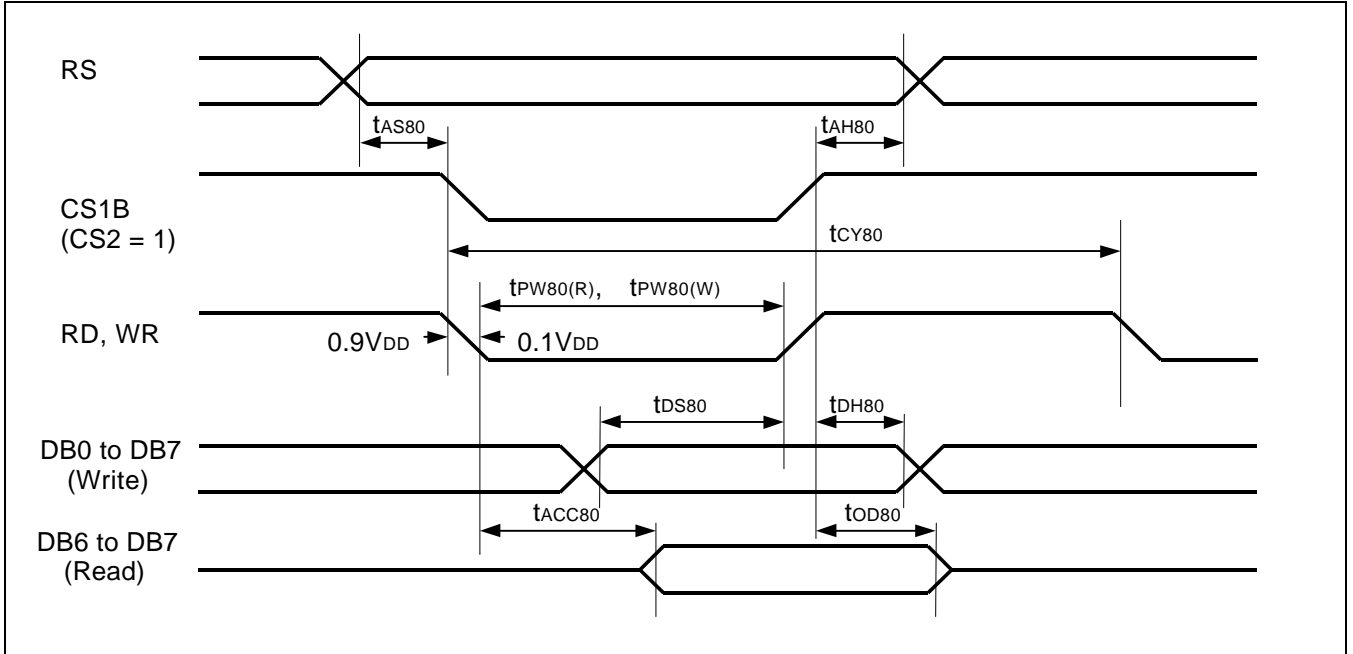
RS

$t_{AS80}$

$t_{AH80}$

CS1B (CS2 = 1)

$t_{CY80}$

$t_{PW80(R)}$, $t_{PW80(W)}$

RD, WR

0.9$V_{DD}$

0.1$V_{DD}$

$t_{DS80}$

$t_{DH80}$

DB0 to DB7 (Write)

$t_{ACC80}$

$t_{OD80}$

DB6 to DB7 (Read)